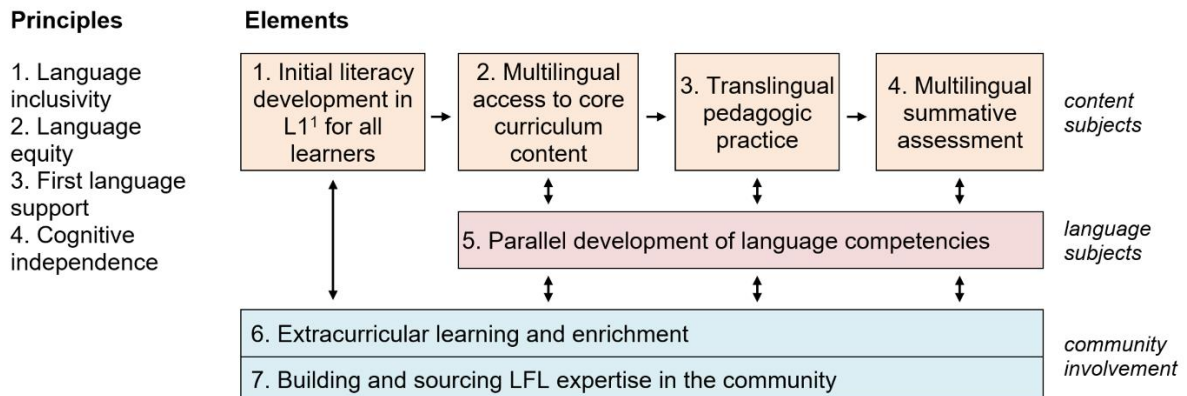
**Principles**

1. Language inclusivity
2. Language equity
3. First language support
4. Cognitive independence

**Elements**

1. Initial literacy development in L1$^1$ for all learners

2. Multilingual access to core curriculum content

3. Translingual pedagogic practice

4. Multilingual summative assessment

content subjects

5. Parallel development of language competencies

language subjects

6. Extracurricular learning and enrichment

7. Building and sourcing LFL expertise in the community

community involvement